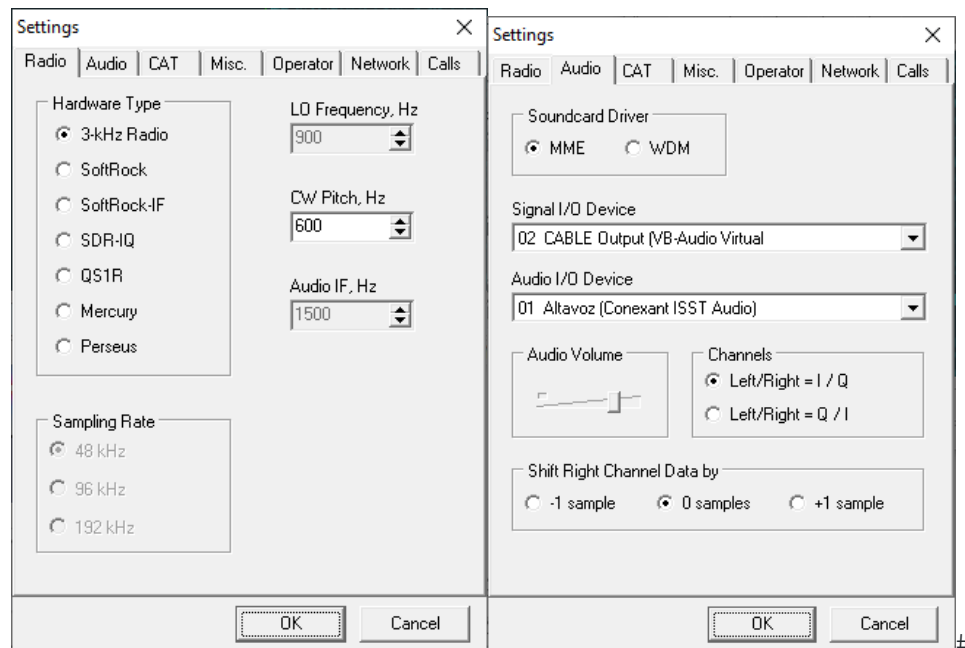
Settings

Radio | Audio | CAT | Misc. | Operator | Network | Calls

Hardware Type
3-kHz Radio
SoftRock
SoftRock-IF
SDR-IQ
QS1R
Mercury
Perseus

LO Frequency, Hz
900

CW Pitch, Hz
600

Audio IF, Hz
1500

Sampling Rate
48 kHz
96 kHz
192 kHz

OK
Cancel

Settings

Radio | Audio | CAT | Misc. | Operator | Network | Calls

Soundcard Driver
MME
WDM

Signal I/O Device
02 CABLE Output (VB-Audio Virtual

Audio I/O Device
01 Altavoz (Conexant ISST Audio)

Audio Volume

Channels
Left/Right = I / Q
Left/Right = Q / I

Shift Right Channel Data by
-1 sample
0 samples
+1 sample

OK
Cancel